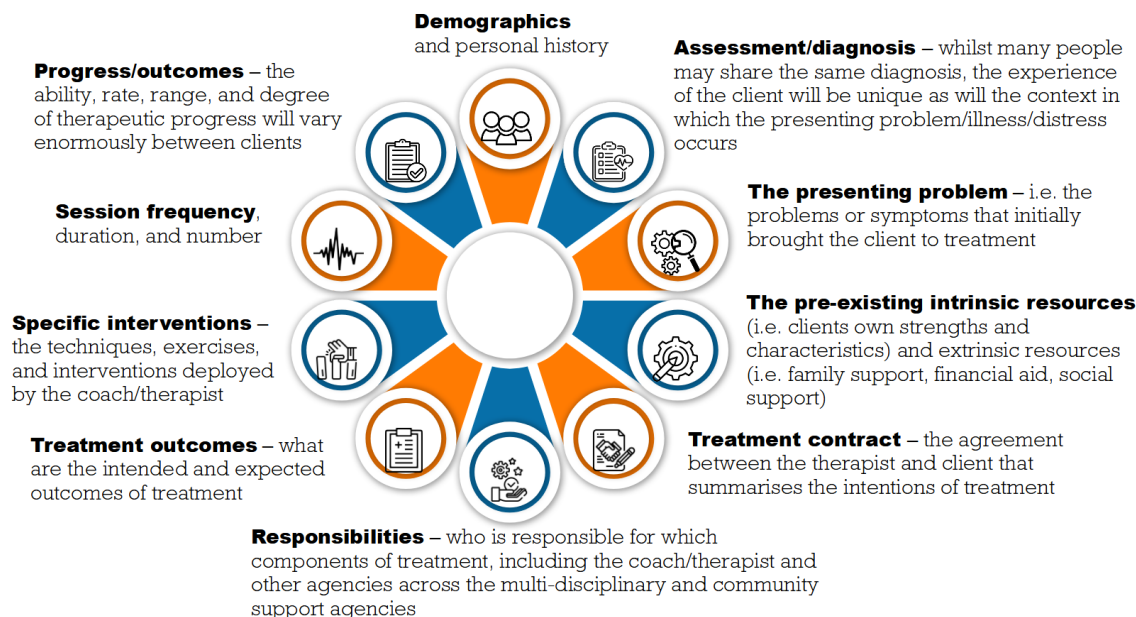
**Demographics** and personal history

**Assessment/diagnosis** – whilst many people may share the same diagnosis, the experience of the client will be unique as will the context in which the presenting problem/illness/distress occurs

**The presenting problem** – i.e. the problems or symptoms that initially brought the client to treatment

**The pre-existing intrinsic resources** (i.e. clients own strengths and characteristics) and extrinsic resources (i.e. family support, financial aid, social support)

**Treatment contract** – the agreement between the therapist and client that summarises the intentions of treatment

**Responsibilities** – who is responsible for which components of treatment, including the coach/therapist and other agencies across the multi-disciplinary and community support agencies

**Treatment outcomes** – what are the intended and expected outcomes of treatment

**Specific interventions** – the techniques, exercises, and interventions deployed by the coach/therapist

**Session frequency**, duration, and number

**Progress/outcomes** – the ability, rate, range, and degree of therapeutic progress will vary enormously between clients